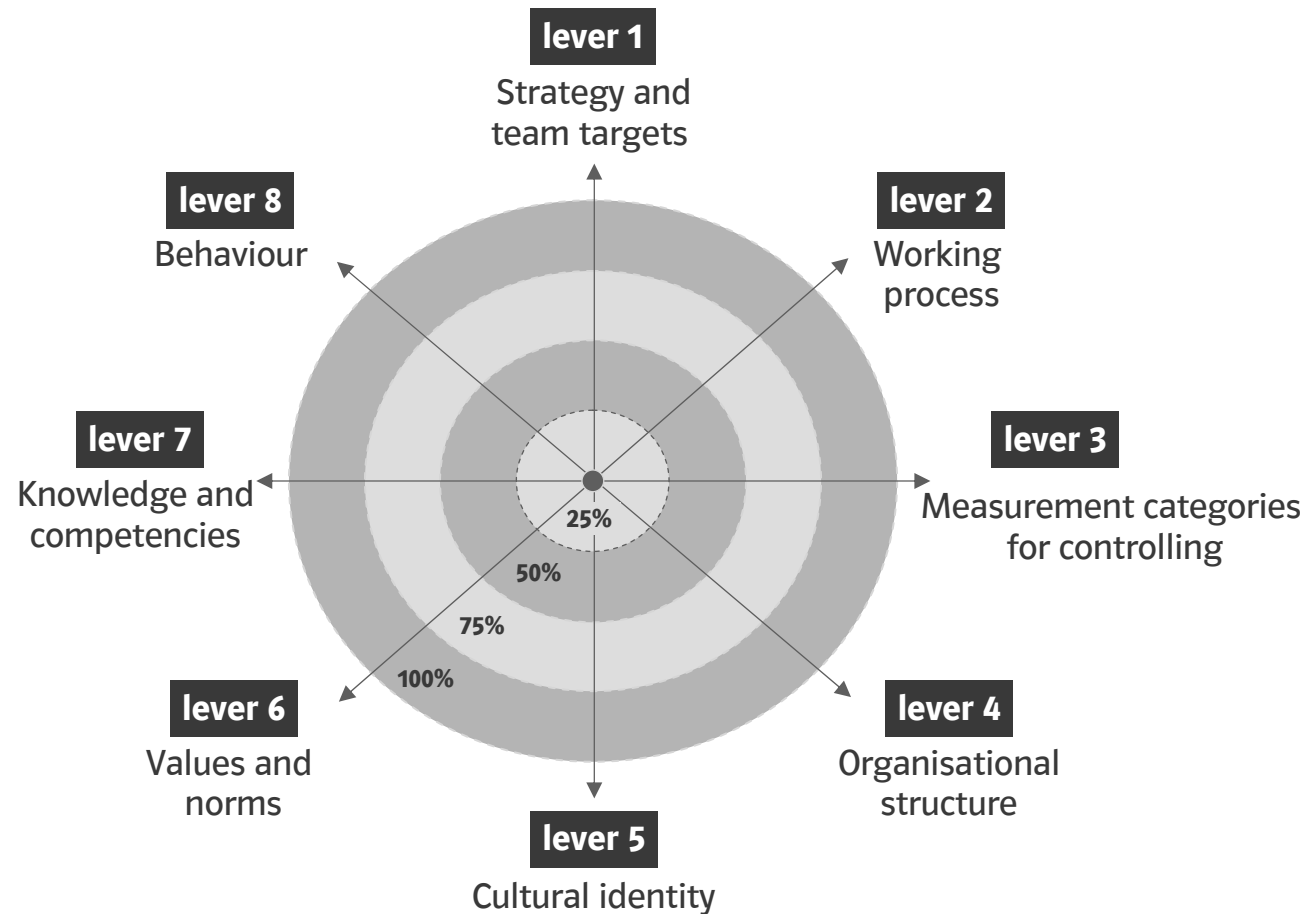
lever 1
Strategy and team targets

lever 8
Behaviour

lever 2
Working process

lever 7
Knowledge and competencies

lever 3
Measurement categories for controlling

25%
50%
75%
100%

lever 6
Values and norms

lever 4
Organisational structure

lever 5
Cultural identity